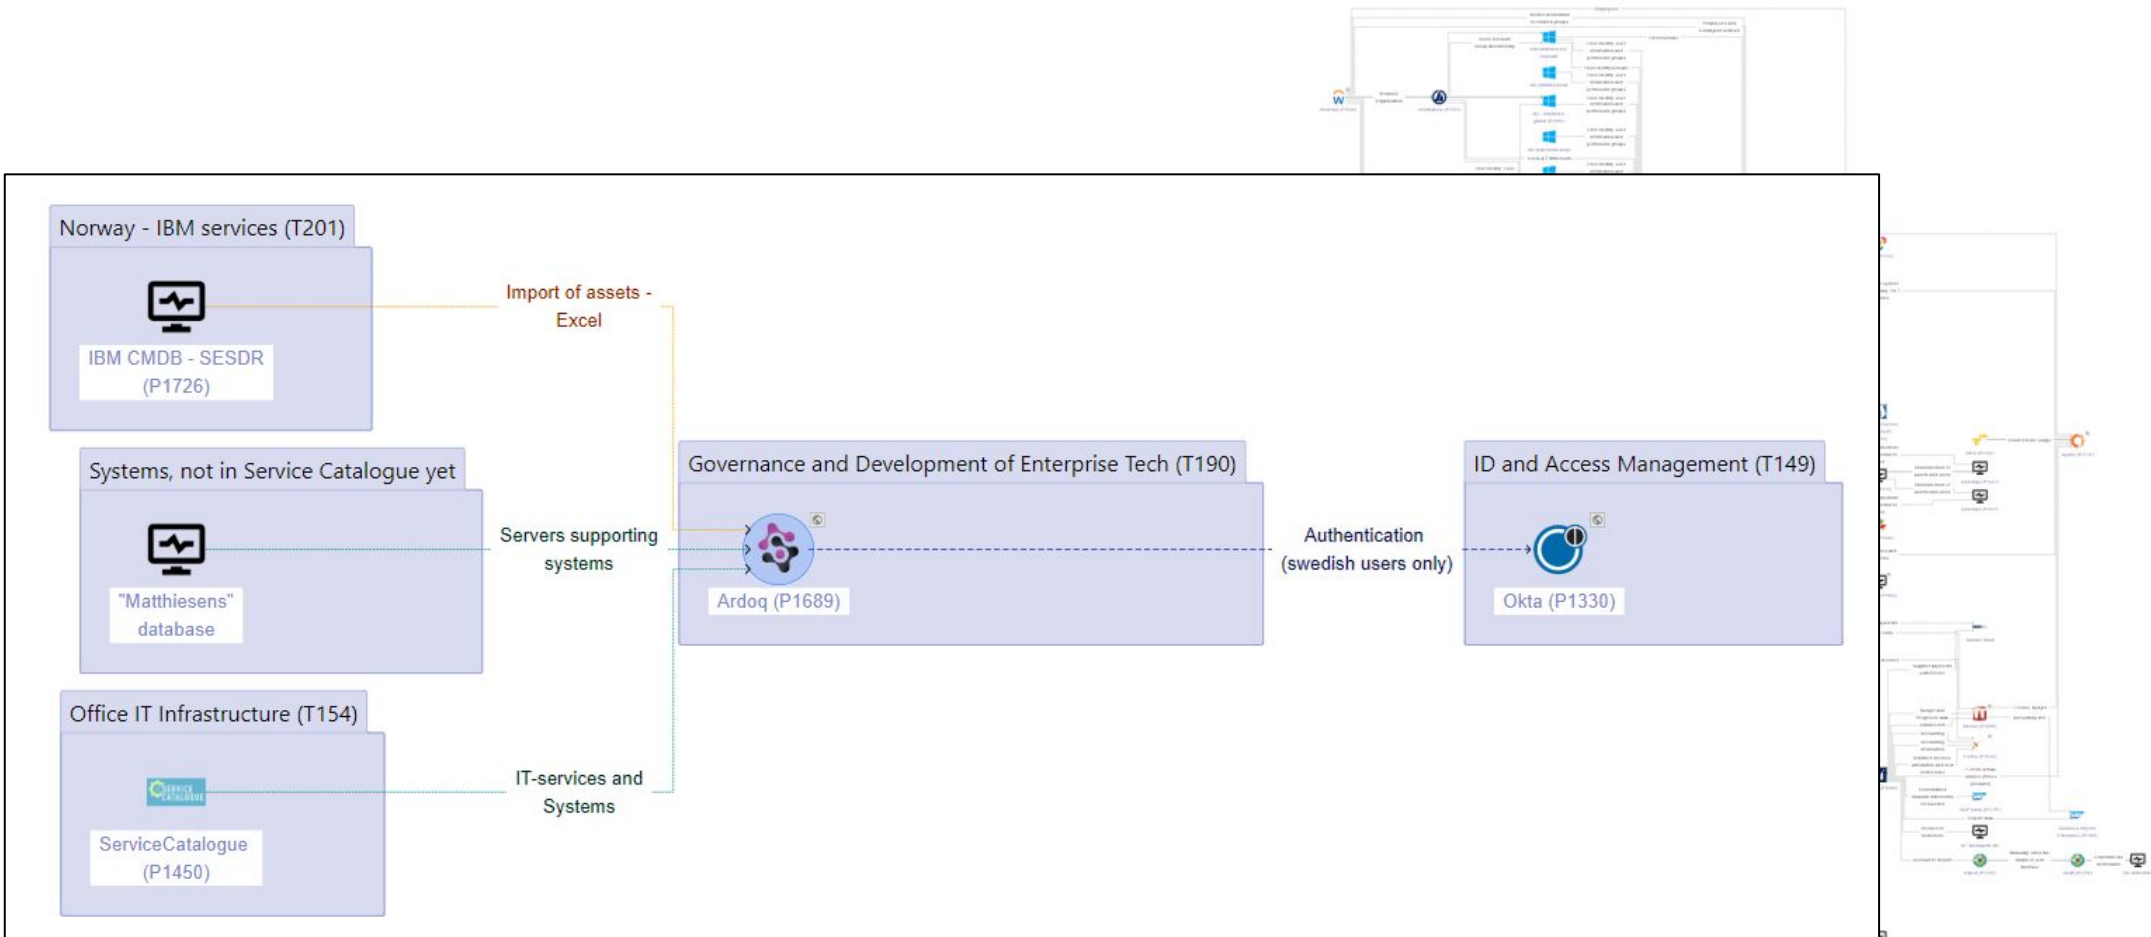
Norway - IBM services (T201)

IBM CMDB - SESDR (P1726)

Import of assets - Excel

Systems, not in Service Catalogue yet

"Matthiesens" database

Servers supporting systems

Governance and Development of Enterprise Tech (T190)

Ardoq (P1689)

Authentication (swedish users only)

ID and Access Management (T149)

Okta (P1330)

Office IT Infrastructure (T154)

SERVICE CATALOGUE

ServiceCatalogue (P1450)

IT-services and Systems